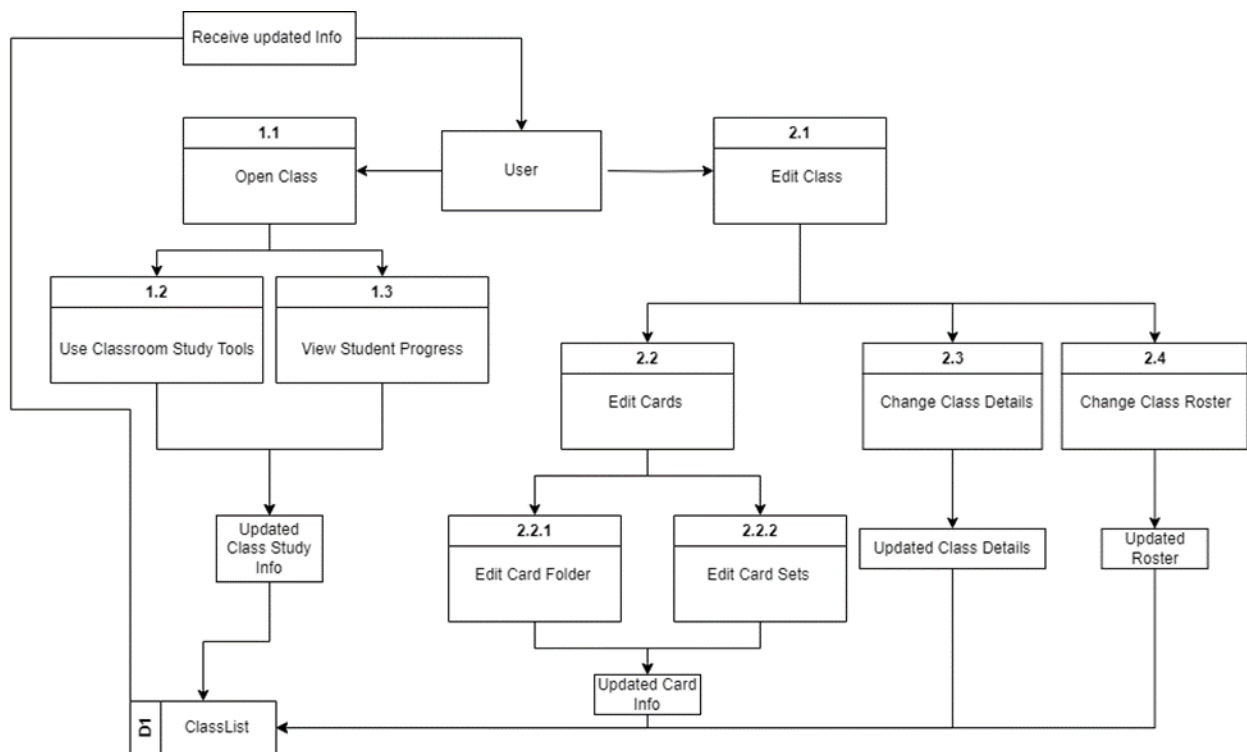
Receive updated Info

1.1
Open Class

User

2.1
Edit Class

1.2
Use Classroom Study Tools

1.3
View Student Progress

2.2
Edit Cards

2.3
Change Class Details

2.4
Change Class Roster

Updated Class Study Info

2.2.1
Edit Card Folder

2.2.2
Edit Card Sets

Updated Class Details

Updated Roster

Updated Card Info

D1
ClassList